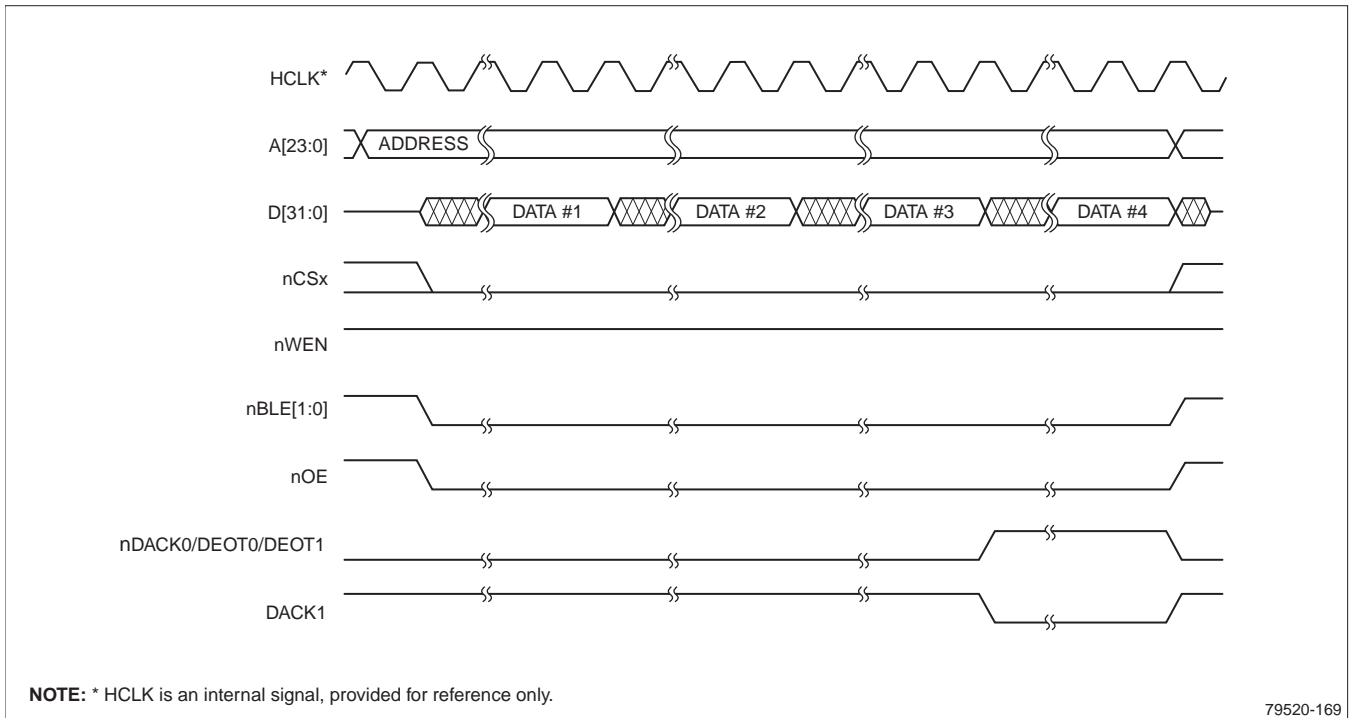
HCLK*

A[23:0]

ADDRESS

D[31:0]

DATA #1

DATA #2

DATA #3

DATA #4

nCSx

nWEN

nBLE[1:0]

nOE

nDACK0/DEOT0/DEOT1

DACK1

**NOTE:** * HCLK is an internal signal, provided for reference only.

79520-169